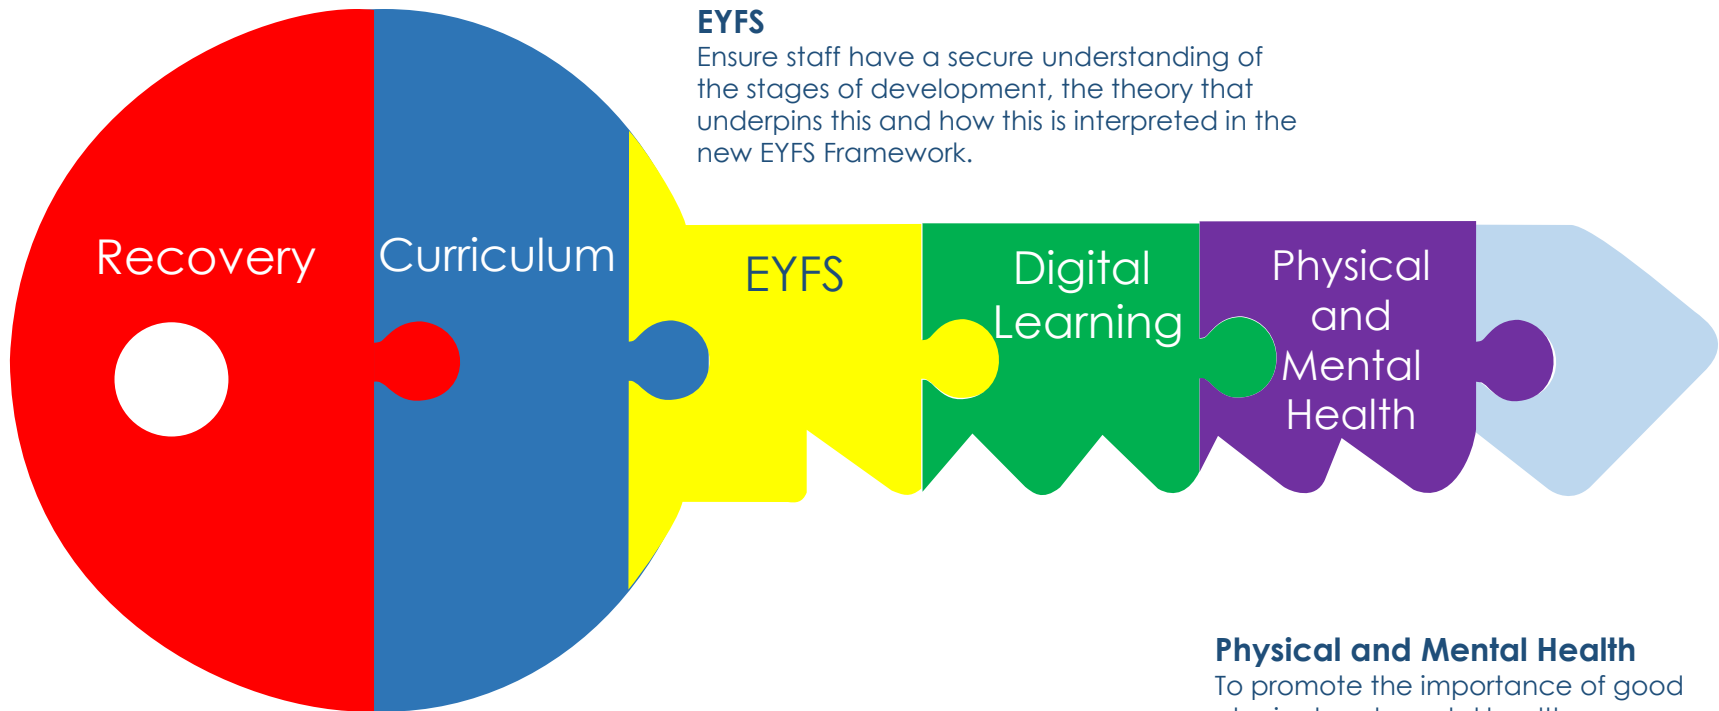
EYFS
Ensure staff have a secure understanding of the stages of development, the theory that underpins this and how this is interpreted in the new EYFS Framework.

Recovery

Curriculum

EYFS

Digital Learning

Physical and Mental Health

Physical and Mental Health
To promote the importance of good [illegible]